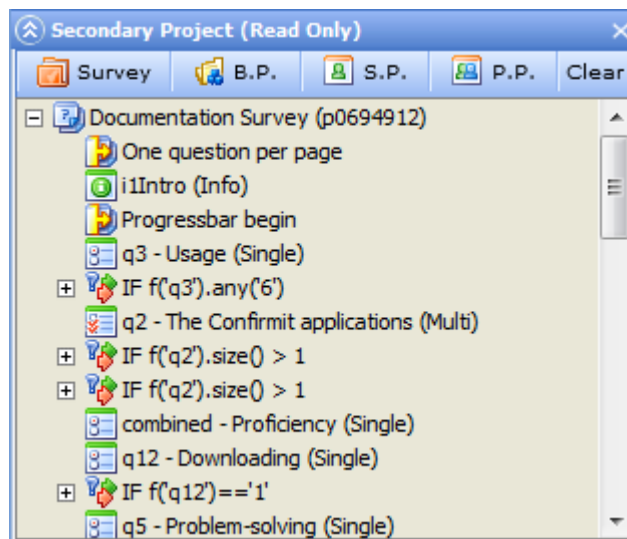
Secondary Project (Read Only)

Survey B.P. S.P. P.P. Clear

Documentation Survey (p0694912)
One question per page
i1Intro (Info)
Progressbar begin
q3 - Usage (Single)
IF f('q3').any('6')
q2 - The Confirmit applications (Multi)
IF f('q2').size() > 1
IF f('q2').size() > 1
combined - Proficiency (Single)
q12 - Downloading (Single)
IF f('q12')=='1'
q5 - Problem-solving (Single)